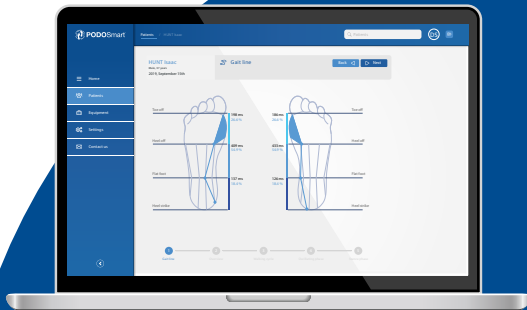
PODOSmart

Patients HUNT Isaac

Patients

Home

Patients

Equipment

Settings

Contact us

HUNT Isaac
Male, 37 years
2019, September 15th

Gait time

Back

Next

Toe off

Heel off

Flat foot

Heel strike

198 ms
28,6 %

449 ms
63,9 %

137 ms
19,6 %

Toe off

Heel off

Flat foot

Heel strike

186 ms
26,6 %

453 ms
63,5 %

136 ms
19,6 %

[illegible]

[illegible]

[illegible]

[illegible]

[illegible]